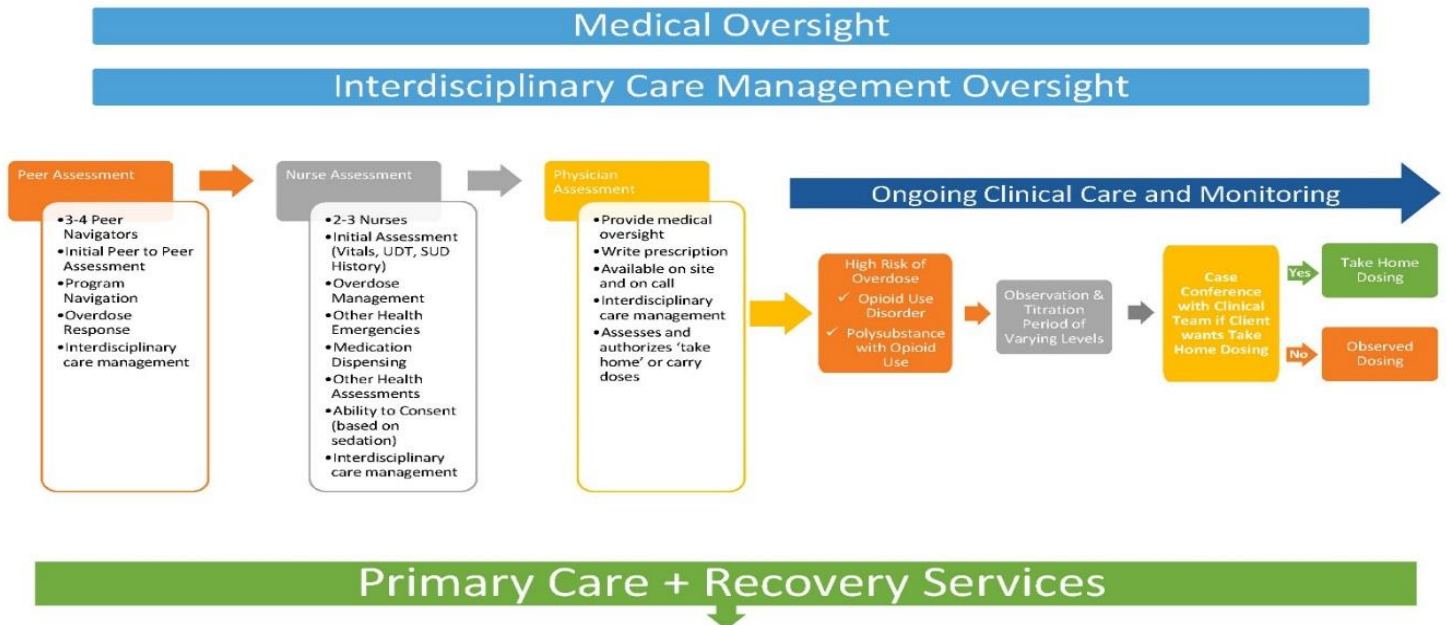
Medical Oversight

Interdisciplinary Care Management Oversight

Peer Assessment

- 3-4 Peer Navigators
- Initial Peer to Peer Assessment
- Program Navigation
- Overdose Response
- Interdisciplinary care management

Nurse Assessment

- 2-3 Nurses
- Initial Assessment (Vitals, UDT, SUD History)
- Overdose Management
- Other Health Emergencies
- Medication Dispensing
- Other Health Assessments
- Ability to Consent (based on sedation)
- Interdisciplinary care management

Physician Assessment

- Provide medical oversight
- Write prescription
- Available on site and on call
- Interdisciplinary care management
- Assesses and authorizes 'take home' or carry doses

Ongoing Clinical Care and Monitoring

High Risk of Overdose
✓ Opioid Use Disorder
✓ Polysubstance with Opioid Use

Observation & Titration Period of Varying Levels

Case Conference with Clinical Team if Client wants Take Home Dosing

Yes

Take Home Dosing

No

Observed Dosing

Primary Care + Recovery Services